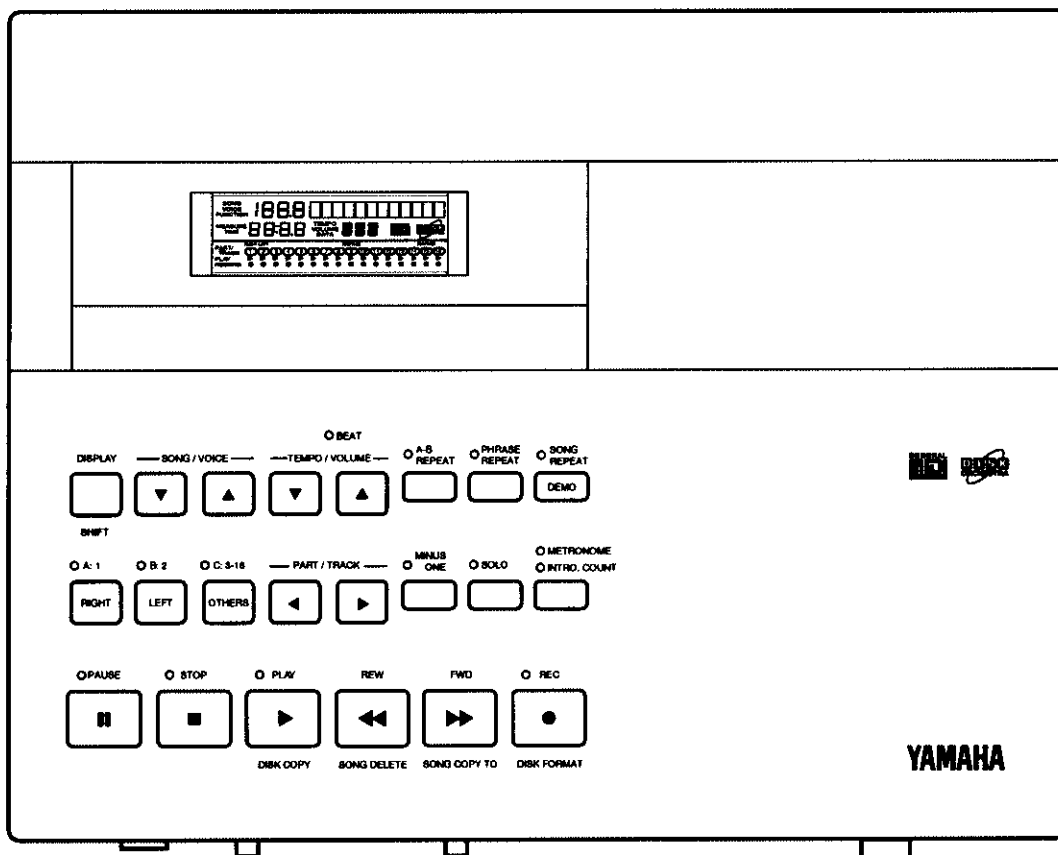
SONG
VOICE
FUNCTION
1888
MEASURE
TIME
88-88
TEMPO
VOLUME
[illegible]

O BEAT

DISPLAY
SONG / VOICE
TEMPO / VOLUME
O A-B REPEAT
O PHRASE REPEAT
O SONG REPEAT
DEMO
SHIFT

O A: 1
O B: 2
O C: 3-16
PART / TRACK
O MINUS ONE
O SOLO
O METRONOME
O INTRO. COUNT
RIGHT
LEFT
OTHERS

O PAUSE
O STOP
O PLAY
REW
FWD
O REC
DISK COPY
SONG DELETE
SONG COPY TO
DISK FORMAT

YAMAHA